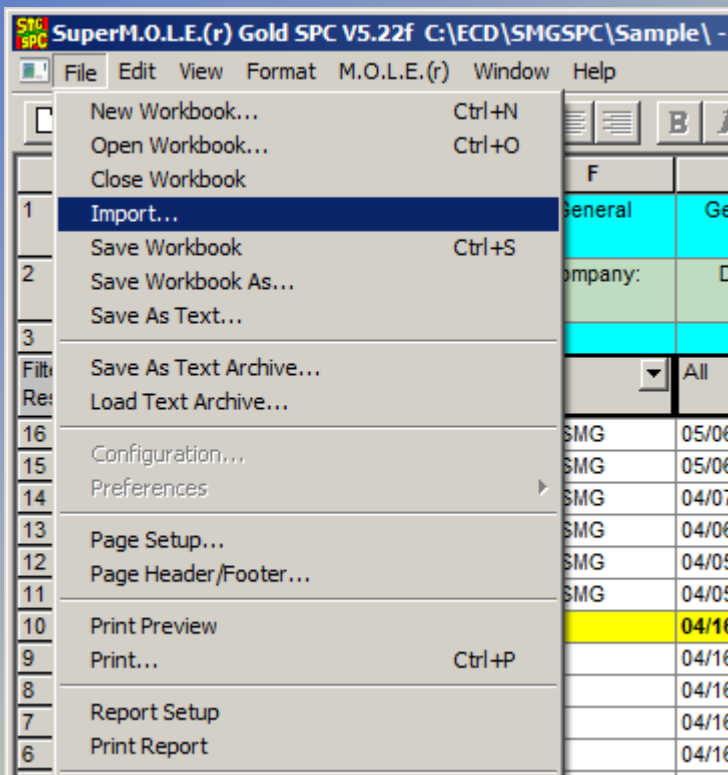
SMG SPC SuperM.O.L.E.(r) Gold SPC V5.22f C:\ECD\SMGSPC\Sample\ -

File Edit View Format M.O.L.E.(r) Window Help

New Workbook... Ctrl+N
Open Workbook... Ctrl+O
Close Workbook
Import...
Save Workbook Ctrl+S
Save Workbook As...
Save As Text...

Save As Text Archive...
Load Text Archive...

Configuration...
Preferences

Page Setup...
Page Header/Footer...

Print Preview
Print... Ctrl+P

Report Setup
Print Report

B

F
1 General Ge
2 ompany: D
3
Filt Res All
16 SMG 05/06
15 SMG 05/06
14 SMG 04/07
13 SMG 04/06
12 SMG 04/05
11 SMG 04/05
10 04/16
9 04/16
8 04/16
7 04/16
6 04/16